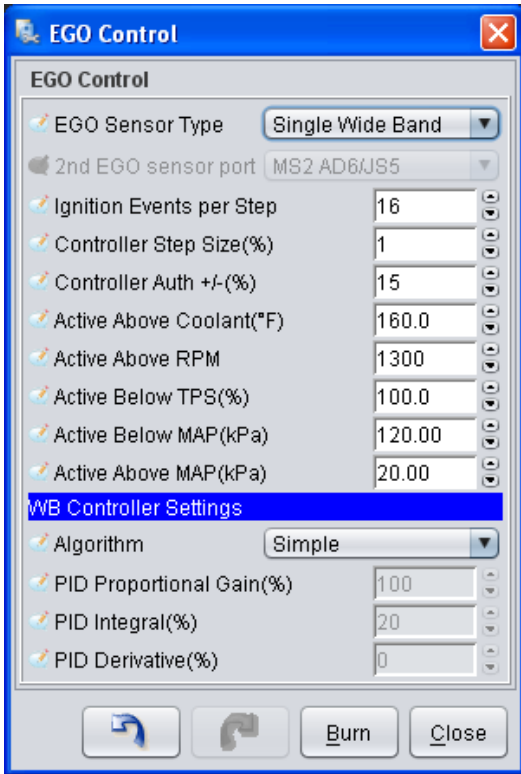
EGO Control

EGO Control

EGO Sensor Type | Single Wide Band

2nd EGO sensor port | MS2 AD6/JS5

Ignition Events per Step | 16

Controller Step Size(%) | 1

Controller Auth +/-(%) | 15

Active Above Coolant(°F) | 160.0

Active Above RPM | 1300

Active Below TPS(%) | 100.0

Active Below MAP(kPa) | 120.00

Active Above MAP(kPa) | 20.00

WB Controller Settings

Algorithm | Simple

PID Proportional Gain(%) | 100

PID Integral(%) | 20

PID Derivative(%) | 0

Burn

Close